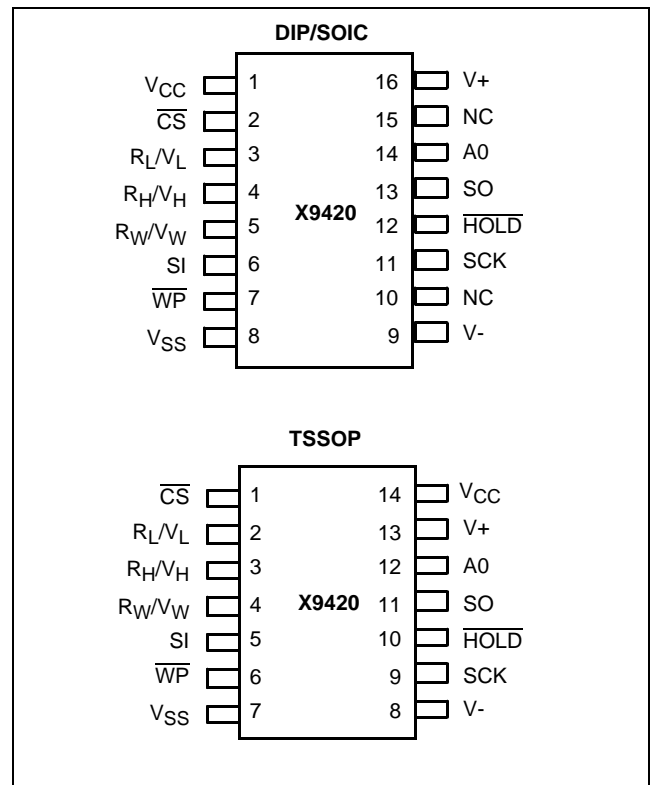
DIP/SOIC

$V_{CC}$ 1
$\overline{CS}$ 2
$R_L/V_L$ 3
$R_H/V_H$ 4
$R_W/V_W$ 5
SI 6
$\overline{WP}$ 7
$V_{SS}$ 8

X9420

16 V+
15 NC
14 A0
13 SO
12 $\overline{HOLD}$
11 SCK
10 NC
9 V-

TSSOP

$\overline{CS}$ 1
$R_L/V_L$ 2
$R_H/V_H$ 3
$R_W/V_W$ 4
SI 5
$\overline{WP}$ 6
$V_{SS}$ 7

X9420

14 $V_{CC}$
13 V+
12 A0
11 SO
10 $\overline{HOLD}$
9 SCK
8 V-